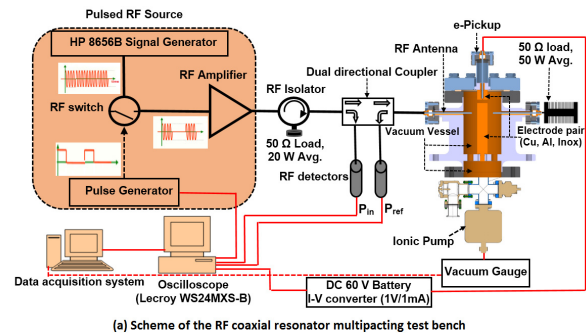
Pulsed RF Source

HP 8656B Signal Generator

RF Amplifier

RF switch

Pulse Generator

RF Isolator

50 Ω Load, 20 W Avg.

Dual directional Coupler

RF detectors

$P_{in}$

$P_{ref}$

e-Pickup

RF Antenna

50 Ω load, 50 W Avg.

Vacuum Vessel

Electrode pair (Cu, Al, Inox)

Ionic Pump

Vacuum Gauge

DC 60 V Battery
I-V converter (1V/1mA)

Data acquisition system

Oscilloscope (Lecroy WS24MXS-B)

(a) Scheme of the RF coaxial resonator multipacting test bench